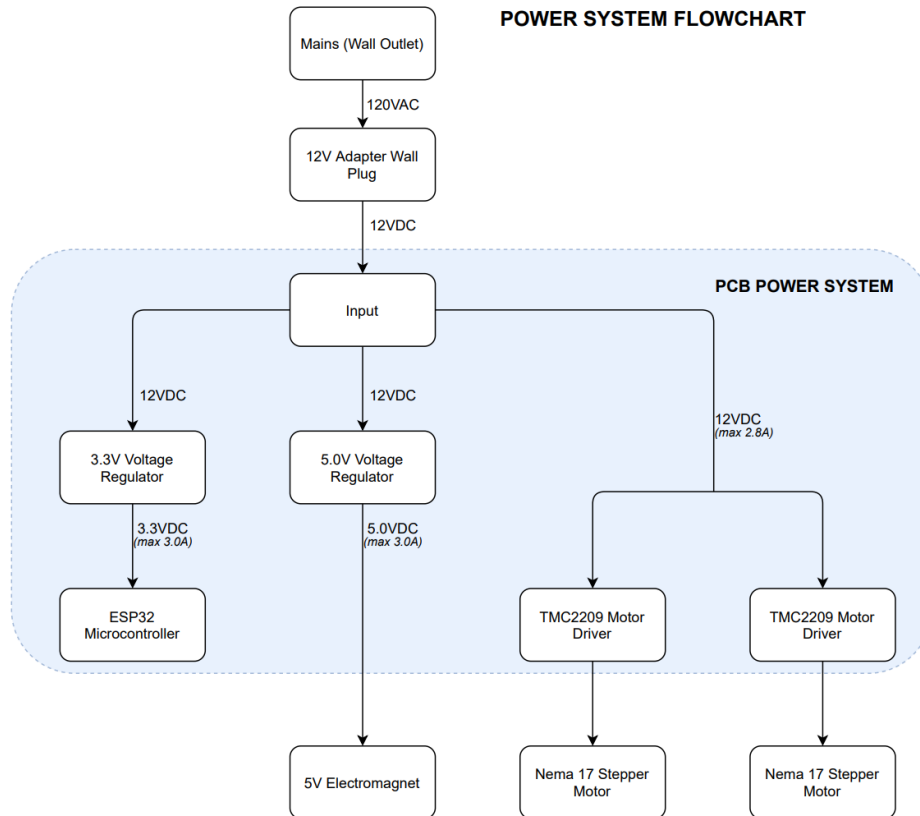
POWER SYSTEM FLOWCHART

Mains (Wall Outlet)

120VAC

12V Adapter Wall Plug

12VDC

PCB POWER SYSTEM

Input

12VDC

12VDC

12VDC
(max 2.8A)

3.3V Voltage Regulator

5.0V Voltage Regulator

3.3VDC
(max 3.0A)

5.0VDC
(max 3.0A)

ESP32 Microcontroller

TMC2209 Motor Driver

TMC2209 Motor Driver

5V Electromagnet

Nema 17 Stepper Motor

Nema 17 Stepper Motor